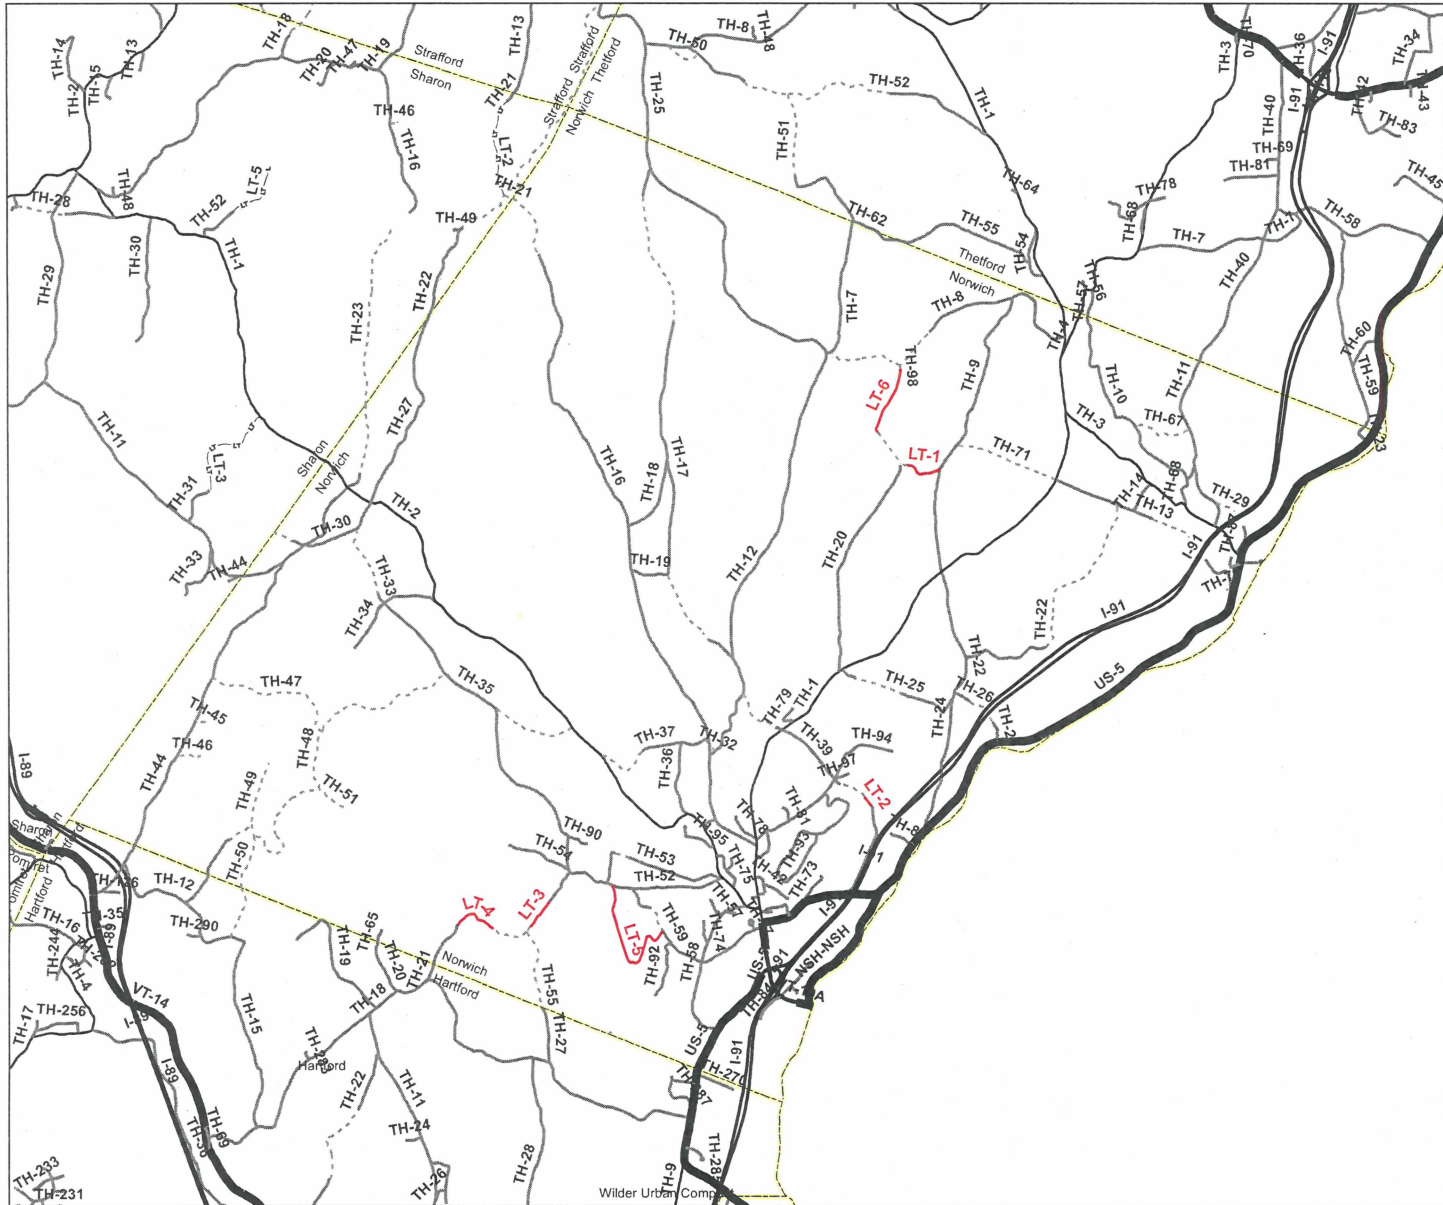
TH-14
TH-2
TH-15
TH-13
TH-18
TH-20
TH-47
TH-19
Strafford
Sharon
TH-13
TH-21
Strafford Strafford
Norwich Thetford
TH-50
TH-8
TH-48
TH-25
TH-52
TH-1
TH-3
I-91
TH-36
I-91
TH-34
TH-43
TH-12
TH-83
TH-40
I-91
TH-69
TH-81
TH-45
TH-46
TH-16
LT-2
TH-21
TH-51
TH-64
TH-78
TH-68
TH-58
TH-7
TH-1
TH-28
TH-48
TH-52
LT-5
TH-49
TH-62
TH-55
TH-54
Thetford
Norwich
TH-40
TH-30
TH-1
TH-29
TH-23
TH-22
TH-7
TH-8
TH-57
TH-56
TH-60
TH-59
TH-98
TH-9
TH-10
TH-11
LT-6
TH-3
TH-67
TH-11
TH-27
LT-3
Sharon
Norwich
LT-1
TH-71
TH-16
TH-18
TH-17
TH-14
TH-68
TH-13
TH-29
TH-31
TH-2
TH-30
TH-33
TH-44
TH-19
TH-12
TH-20
I-91
TH-33
TH-34
TH-22
I-91
TH-47
TH-35
TH-25
TH-22
TH-26
TH-24
US-5
TH-45
TH-46
TH-79
TH-1
TH-37
TH-32
TH-39
TH-94
TH-48
TH-36
TH-97
I-89
TH-44
TH-49
TH-51
LT-2
TH-81
TH-78
TH-8
TH-95
TH-90
TH-93
Sharon
TH-54
TH-53
TH-75
I-91
TH-42
TH-73
Hartford
TH-36
TH-12
TH-50
TH-52
TH-57
TH-16
TH-35
TH-290
LT-4
LT-3
TH-59
I-91
LT-5
TH-74
TH-65
TH-19
TH-20
TH-41
TH-58
NSH-NSH
TH-244
Norwich
Hartford
TH-92
US-5
I-91
TH-4
VT-14
TH-55
TH-27
TH-17
TH-256
TH-15
TH-18
US-5
I-91
TH-28
Hartford
I-91
TH-27
TH-87
TH-22
TH-11
I-89
TH-24
TH-28
TH-9
TH-233
TH-231
TH-26
TH-28
Wilder Urban Comp